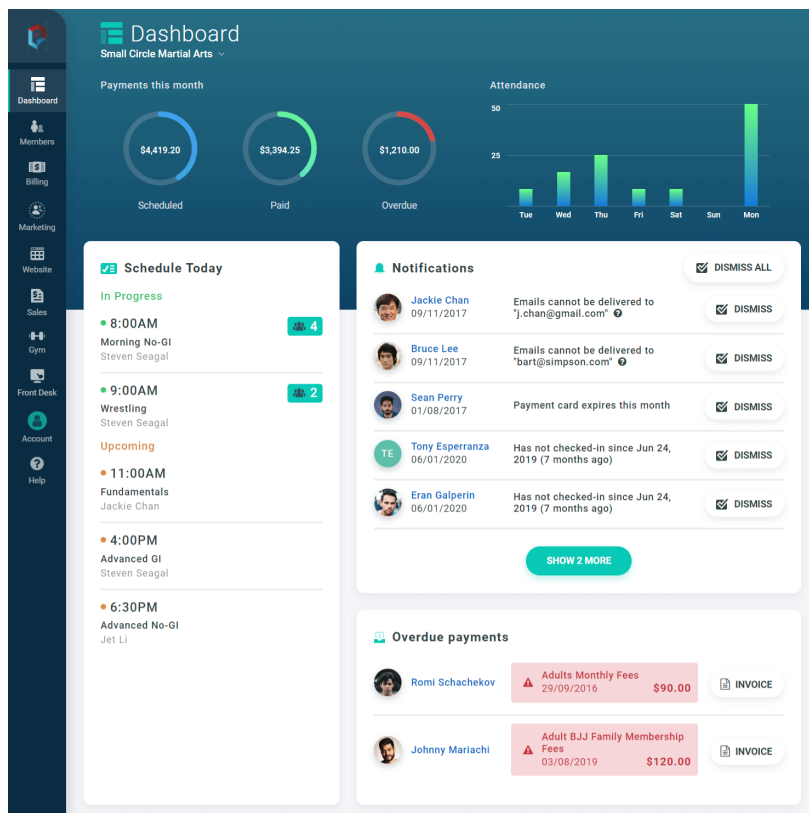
Dashboard
Members
Billing
Marketing
Website
Sales
Gym
Front Desk
Account
Help

Dashboard
Small Circle Martial Arts

Payments this month

$4,419.20
Scheduled

$3,394.25
Paid

$1,210.00
Overdue

Attendance

50
25
Tue Wed Thu Fri Sat Sun Mon

Schedule Today

In Progress

8:00AM
Morning No-GI
Steven Seagal
4

9:00AM
Wrestling
Steven Seagal
2

Upcoming

11:00AM
Fundamentals
Jackie Chan

4:00PM
Advanced GI
Steven Seagal

6:30PM
Advanced No-GI
Jet Li

Notifications

DISMISS ALL

Jackie Chan
09/11/2017
Emails cannot be delivered to "j.chan@gmail.com"
DISMISS

Bruce Lee
09/11/2017
Emails cannot be delivered to "bart@simpson.com"
DISMISS

Sean Perry
01/08/2017
Payment card expires this month
DISMISS

TE
Tony Esperranza
06/01/2020
Has not checked-in since Jun 24, 2019 (7 months ago)
DISMISS

Eran Galperin
06/01/2020
Has not checked-in since Jun 24, 2019 (7 months ago)
DISMISS

SHOW 2 MORE

Overdue payments

Romi Schachekov
Adults Monthly Fees
29/09/2016
$90.00
INVOICE

Johnny Mariachi
Adult BJJ Family Membership Fees
03/08/2019
$120.00
INVOICE